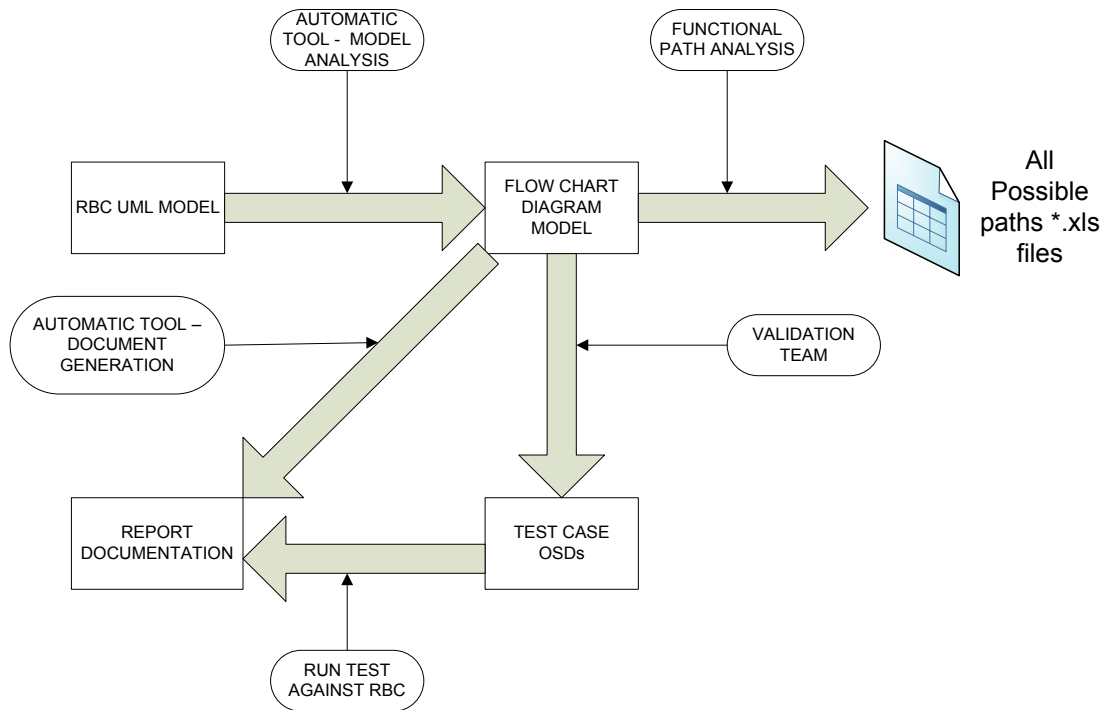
AUTOMATIC TOOL - MODEL ANALYSIS

FUNCTIONAL PATH ANALYSIS

RBC UML MODEL

FLOW CHART DIAGRAM MODEL

All Possible paths *.xls files

AUTOMATIC TOOL – DOCUMENT GENERATION

VALIDATION TEAM

REPORT DOCUMENTATION

TEST CASE OSDs

RUN TEST AGAINST RBC